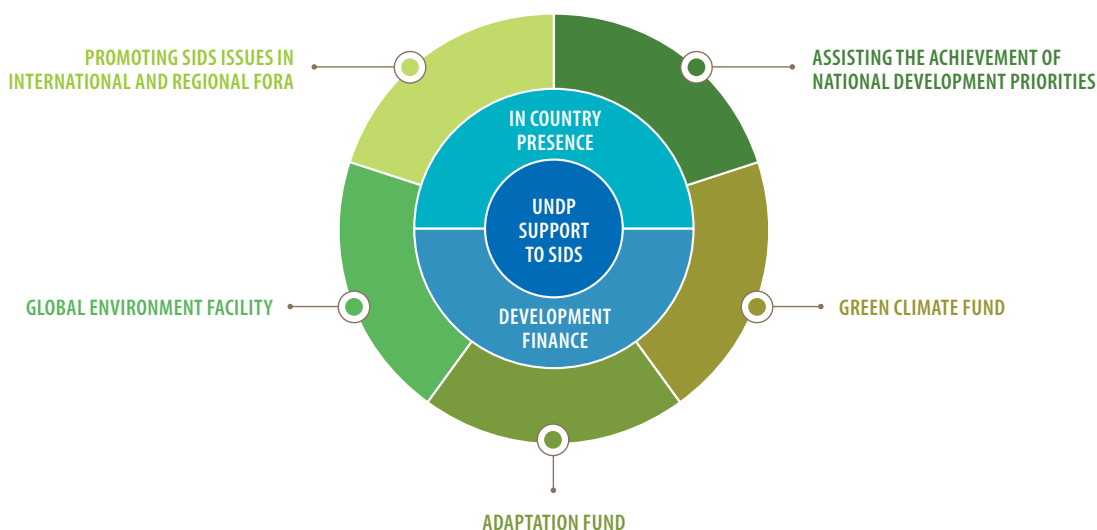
PROMOTING SIDS ISSUES IN INTERNATIONAL AND REGIONAL FORA

ASSISTING THE ACHIEVEMENT OF NATIONAL DEVELOPMENT PRIORITIES

IN COUNTRY PRESENCE

UNDP SUPPORT TO SIDS

DEVELOPMENT FINANCE

GLOBAL ENVIRONMENT FACILITY

GREEN CLIMATE FUND

ADAPTATION FUND